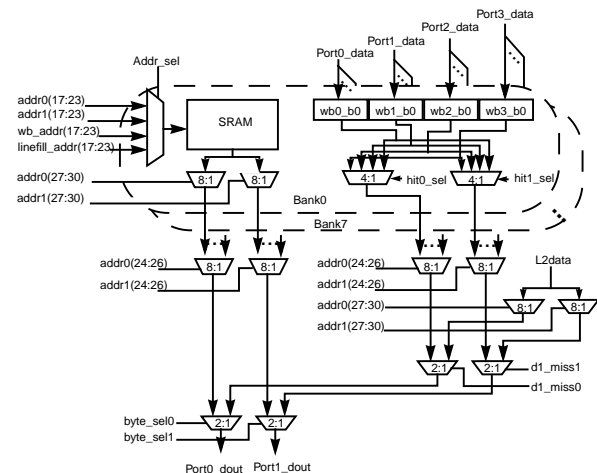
Port3_data
Port2_data
Port1_data
Port0_data
Addr_sel
addr0(17:23)
addr1(17:23)
wb_addr(17:23)
linefill_addr(17:23)
SRAM
wb0_b0
wb1_b0
wb2_b0
wb3_b0
addr0(27:30)
addr1(27:30)
8:1
8:1
4:1
hit0_sel
4:1
hit1_sel
Bank0
Bank7
addr0(24:26)
addr1(24:26)
8:1
8:1
addr0(24:26)
addr1(24:26)
8:1
8:1
L2data
addr0(27:30)
addr1(27:30)
8:1
8:1
2:1
2:1
d1_miss1
d1_miss0
byte_sel0
byte_sel1
2:1
2:1
Port0_dout
Port1_dout